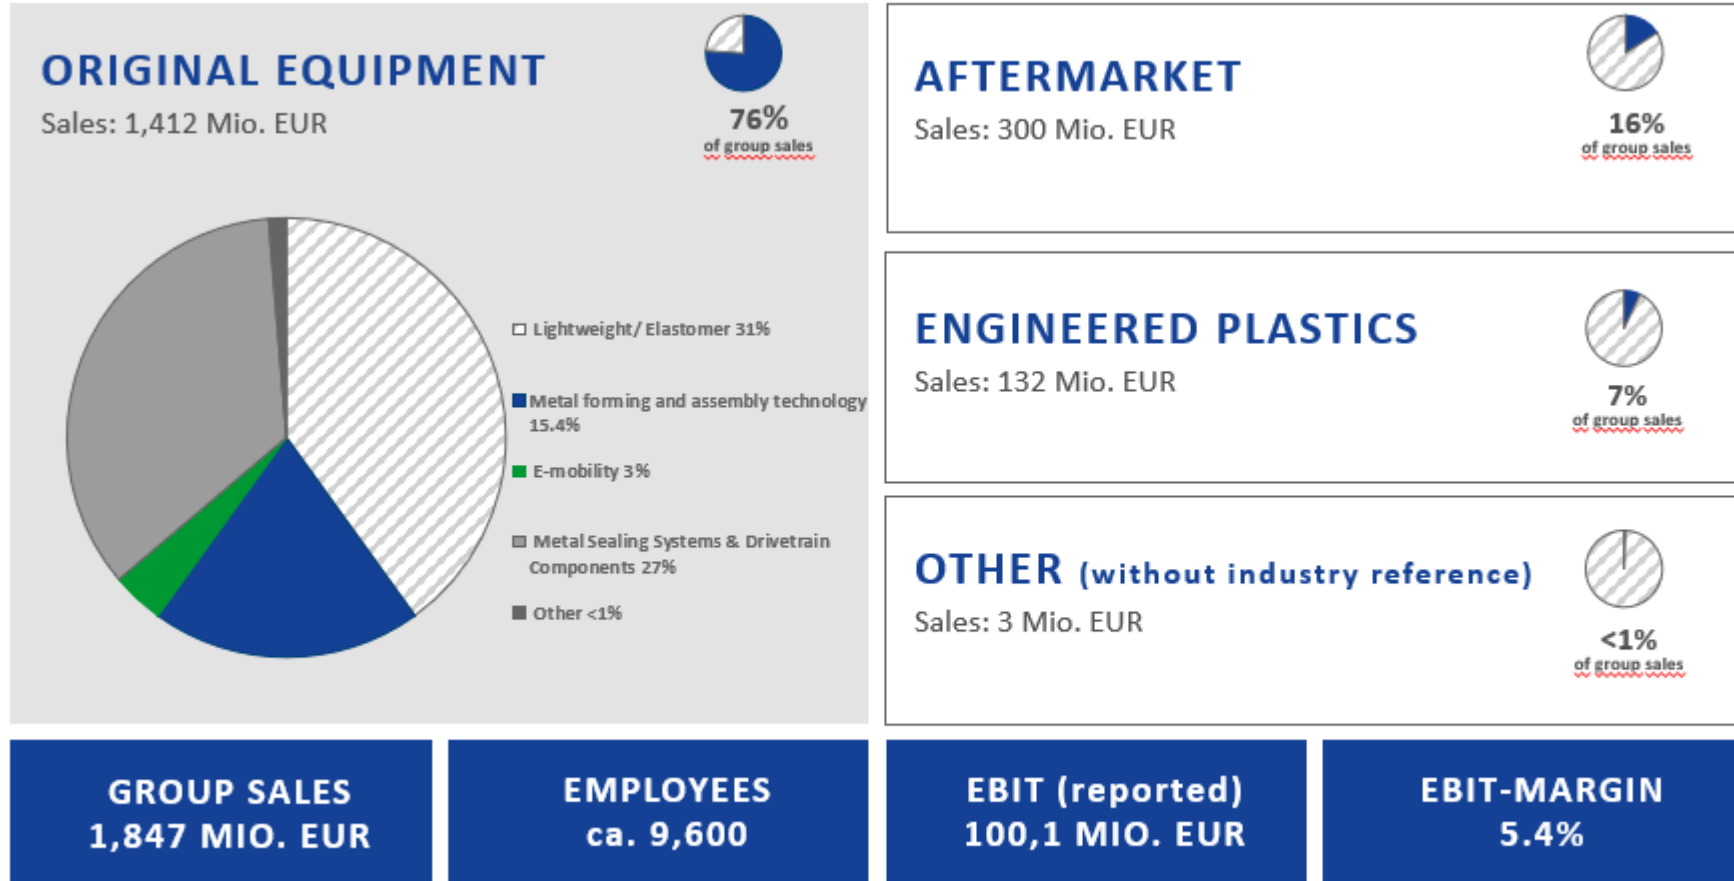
ORIGINAL EQUIPMENT
Sales: 1,412 Mio. EUR

76%
of group sales

Lightweight/ Elastomer 31%

Metal forming and assembly technology 15.4%

E-mobility 3%

Metal Sealing Systems & Drivetrain Components 27%

Other <1%

AFTERMARKET
Sales: 300 Mio. EUR

16%
of group sales

ENGINEERED PLASTICS
Sales: 132 Mio. EUR

7%
of group sales

OTHER (without industry reference)
Sales: 3 Mio. EUR

<1%
of group sales

GROUP SALES
1,847 MIO. EUR

EMPLOYEES
ca. 9,600

EBIT (reported)
100,1 MIO. EUR

EBIT-MARGIN
5.4%